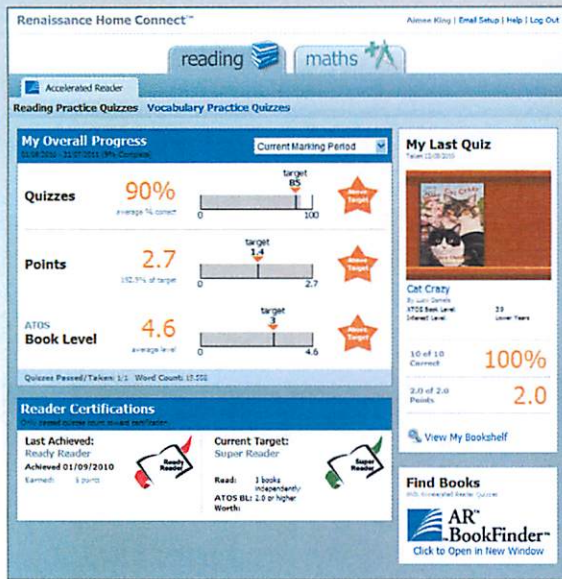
Renaissance Home Connect™

Aimee King | Email Setup | Help | Log Out

reading

maths

Accelerated Reader

Reading Practice Quizzes Vocabulary Practice Quizzes

My Overall Progress

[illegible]

Current Marking Period

Quizzes 90% average % correct

target 85

0 100

Above Target

Points 2.7 192.9% of target

target 1.4

0 2.7

Above Target

ATOS Book Level 4.6 average level

target 3

0 4.6

Above Target

Quizzes Passed/Taken: 1/1 Word Count: 17,558

Reader Certifications

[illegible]

Last Achieved: Ready Reader Achieved 01/09/2010 Earned: 5 points

Ready Reader

Current Target: Super Reader

Super Reader

Read: 3 books independently ATOS BL: 2.0 or higher Worth:

My Last Quiz

Taken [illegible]

Cat Crazy

By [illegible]

ATOS Book Level 3.9

Interest Level Lower Years

10 of 10 Correct 100%

2.0 of 2.0 Points 2.0

View My Bookshelf

Find Books

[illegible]

AR™ BookFinder™

Click to Open in New Window